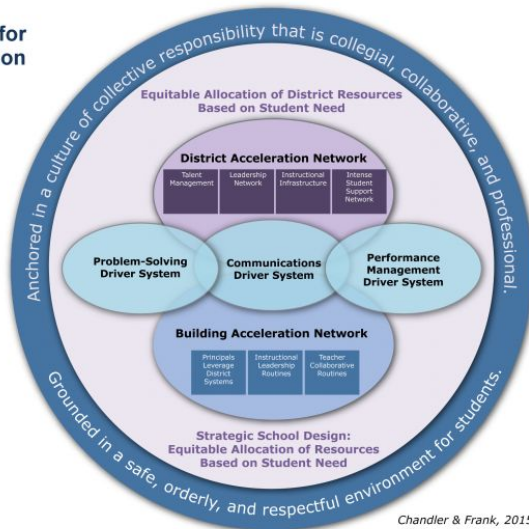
for
on

Anchored in a culture of collective responsibility that is collegial, collaborative, and professional.

Equitable Allocation of District Resources Based on Student Need

District Acceleration Network

Talent Management

Leadership Network

Instructional Infrastructure

Intense Student Support Network

Problem-Solving Driver System

Communications Driver System

Performance Management Driver System

Building Acceleration Network

Principals Leverage District Systems

Instructional Leadership Routines

Teacher Collaborative Routines

Strategic School Design: Equitable Allocation of Resources Based on Student Need

Grounded in a safe, orderly, and respectful environment for students.

Chandler & Frank, 201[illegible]